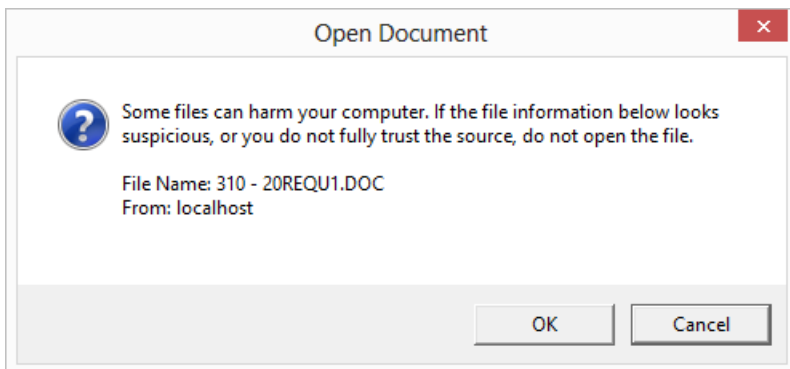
Open Document

?

Some files can harm your computer. If the file information below looks suspicious, or you do not fully trust the source, do not open the file.

File Name: 310 - 20REQU1.DOC
From: localhost

OK

Cancel